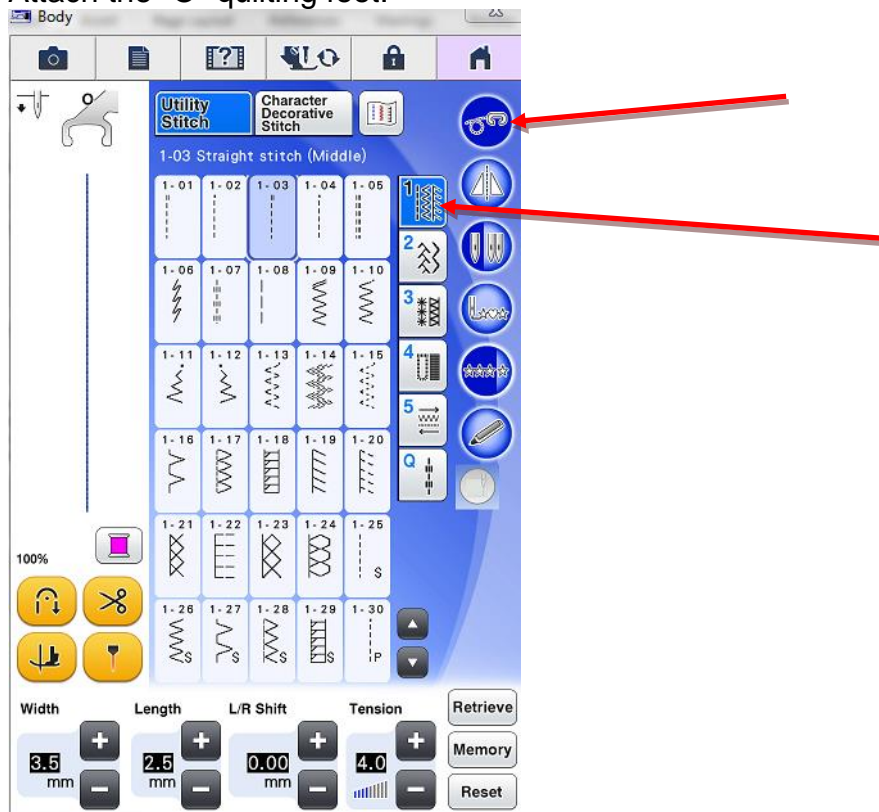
Attach the "O" quilting foot.
Body

O

Utility Stitch
Character Decorative Stitch

1-03 Straight stitch (Middle)

1-01 1-02 1-03 1-04 1-05
1-06 1-07 1-08 1-09 1-10
1-11 1-12 1-13 1-14 1-15
1-16 1-17 1-18 1-19 1-20
1-21 1-22 1-23 1-24 1-25
1-26 1-27 1-28 1-29 1-30

1
2
3
4
5
Q

100%

Width
3.5 mm
Length
2.5 mm
L/R Shift
0.00 mm
Tension
4.0

Retrieve
Memory
Reset